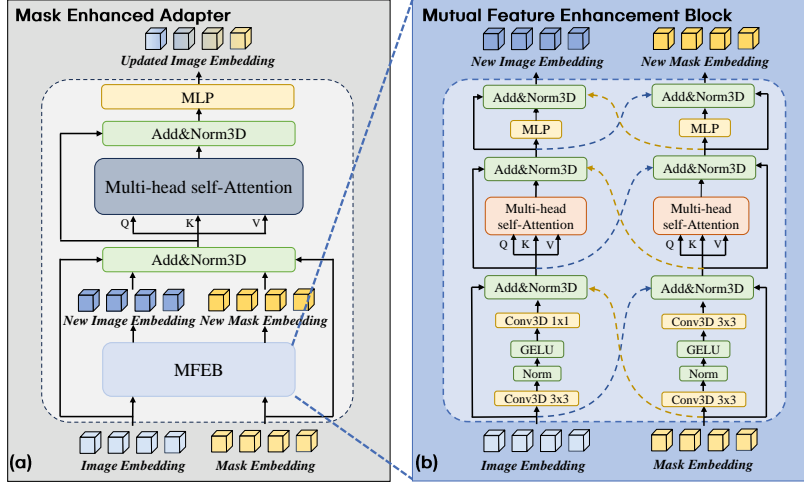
Mask Enhanced Adapter

Updated Image Embedding

MLP

Add&Norm3D

Multi-head self-Attention

Q K V

Add&Norm3D

New Image Embedding New Mask Embedding

MFEB

Image Embedding Mask Embedding

(a)

Mutual Feature Enhancement Block

New Image Embedding New Mask Embedding

Add&Norm3D

MLP

Add&Norm3D

Multi-head self-Attention

Q K V

Add&Norm3D

Conv3D 1x1

GELU

Norm

Conv3D 3x3

Add&Norm3D

MLP

Add&Norm3D

Multi-head self-Attention

Q K V

Add&Norm3D

Conv3D 3x3

GELU

Norm

Conv3D 3x3

Image Embedding Mask Embedding

(b)